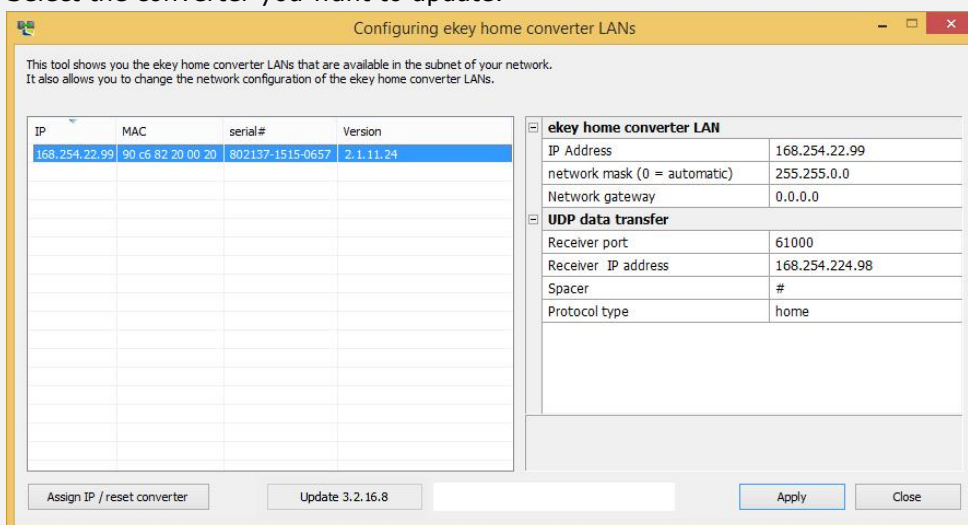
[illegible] the converter you want to update.

Configuring ekey home converter LANs

This tool shows you the ekey home converter LANs that are available in the subnet of your network.
It also allows you to change the network configuration of the ekey home converter LANs.

| IP | MAC | serial# | Version |
|---|---|---|---|
| 168.254.22.99 | 90 c6 82 20 00 20 | 802137-1515-0657 | 2.1.11.24 |

| ekey home converter LAN | |
|---|---|
| IP Address | 168.254.22.99 |
| network mask (0 = automatic) | 255.255.0.0 |
| Network gateway | 0.0.0.0 |
| **UDP data transfer** | |
| Receiver port | 61000 |
| Receiver IP address | 168.254.224.98 |
| Spacer | # |
| Protocol type | home |

Assign IP / reset converter

Update 3.2.16.8

Apply

Close